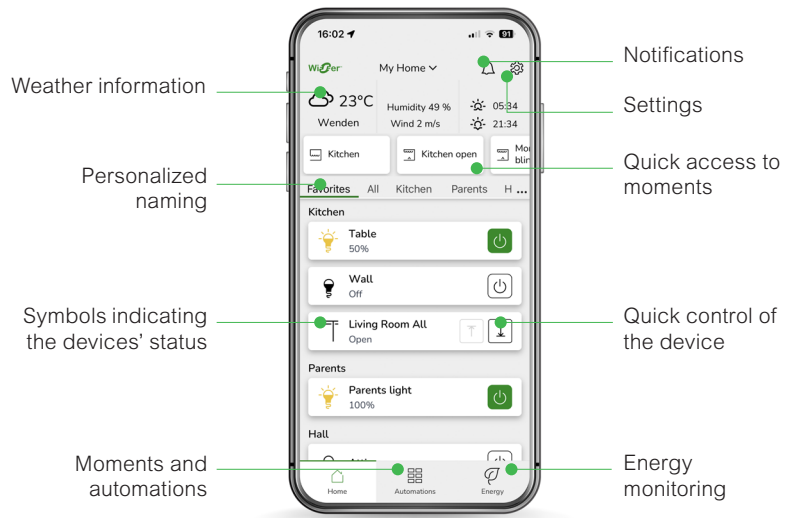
16:02

Wiser

My Home

Notifications

Weather information

23°C
Wenden

Humidity 49 %
Wind 2 m/s

05:34
21:34

Settings

Kitchen

Kitchen open

Mo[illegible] blin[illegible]

Quick access to moments

Personalized naming

Favorites All Kitchen Parents H ...

Kitchen

Table
50%

Wall
Off

Symbols indicating the devices' status

Living Room All
Open

Quick control of the device

Parents

Parents light
100%

Hall

Moments and automations

Home

Automations

Energy

Energy monitoring